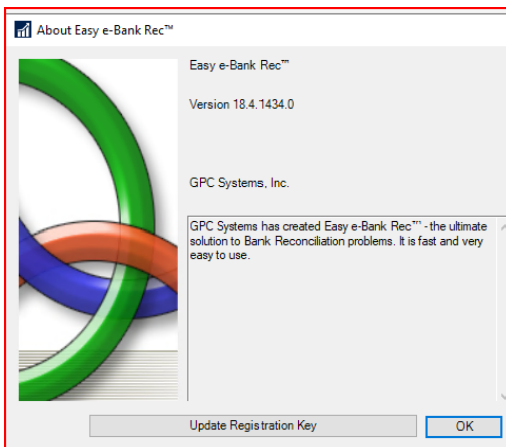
About Easy e-Bank Rec™

Easy e-Bank Rec™

Version 18.4.1434.0

GPC Systems, Inc.

GPC Systems has created Easy e-Bank Rec™ - the ultimate solution to Bank Reconciliation problems. It is fast and very easy to use.

Update Registration Key

OK